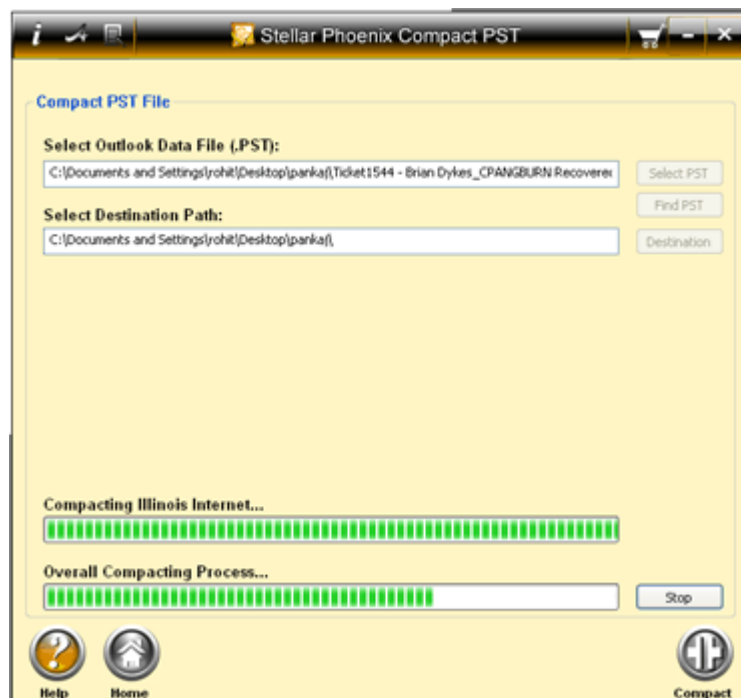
Stellar Phoenix Compact PST

Compact PST File

Select Outlook Data File (.PST):

C:\Documents and Settings\rohit\Desktop\pankaj\Ticket1544 - Brian Dykes_CPANGBURN Recoverec

Select PST

Find PST

Select Destination Path:

C:\Documents and Settings\rohit\Desktop\pankaj\

Destination

Compacting Illinois Internet...

Overall Compacting Process...

Stop

Help

Home

Compact